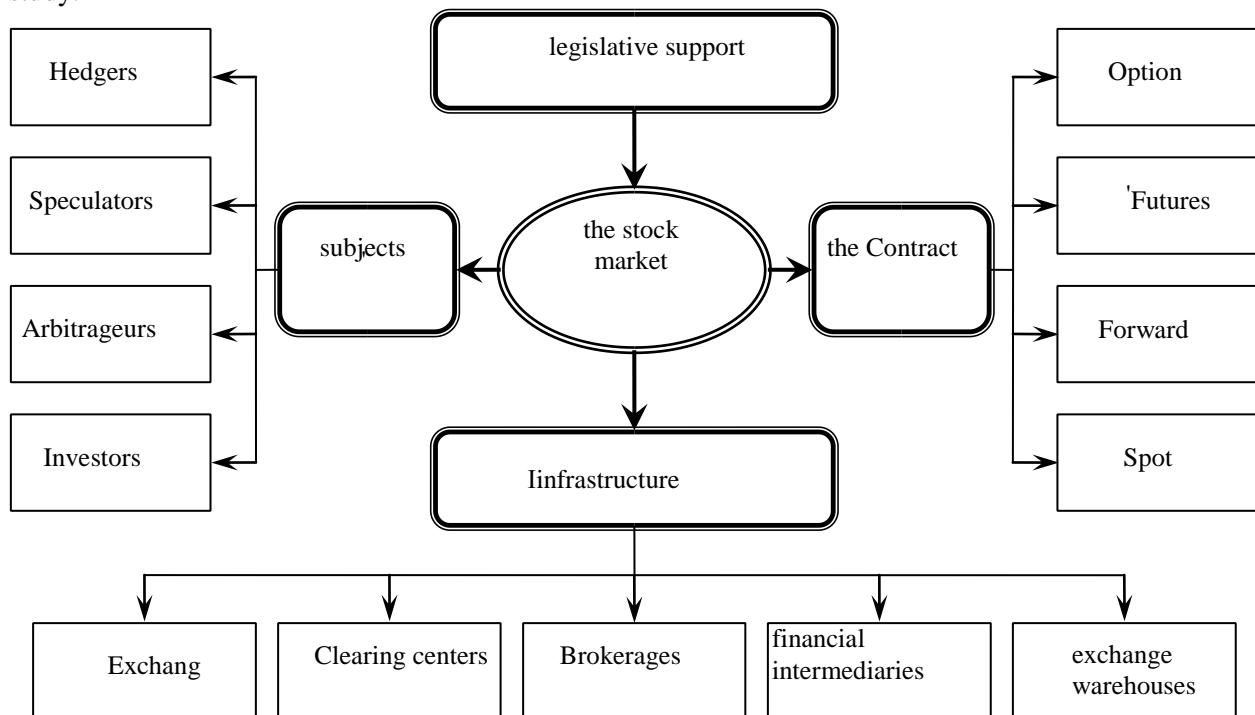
study:

legislative support

Hedgers

Speculators

Arbitrageurs

Investors

subjects

the stock market

the Contract

Option

'Futures

Forward

Spot

Iinfrastructure

Exchang

Clearing centers

Brokerages

financial intermediaries

exchange warehouses